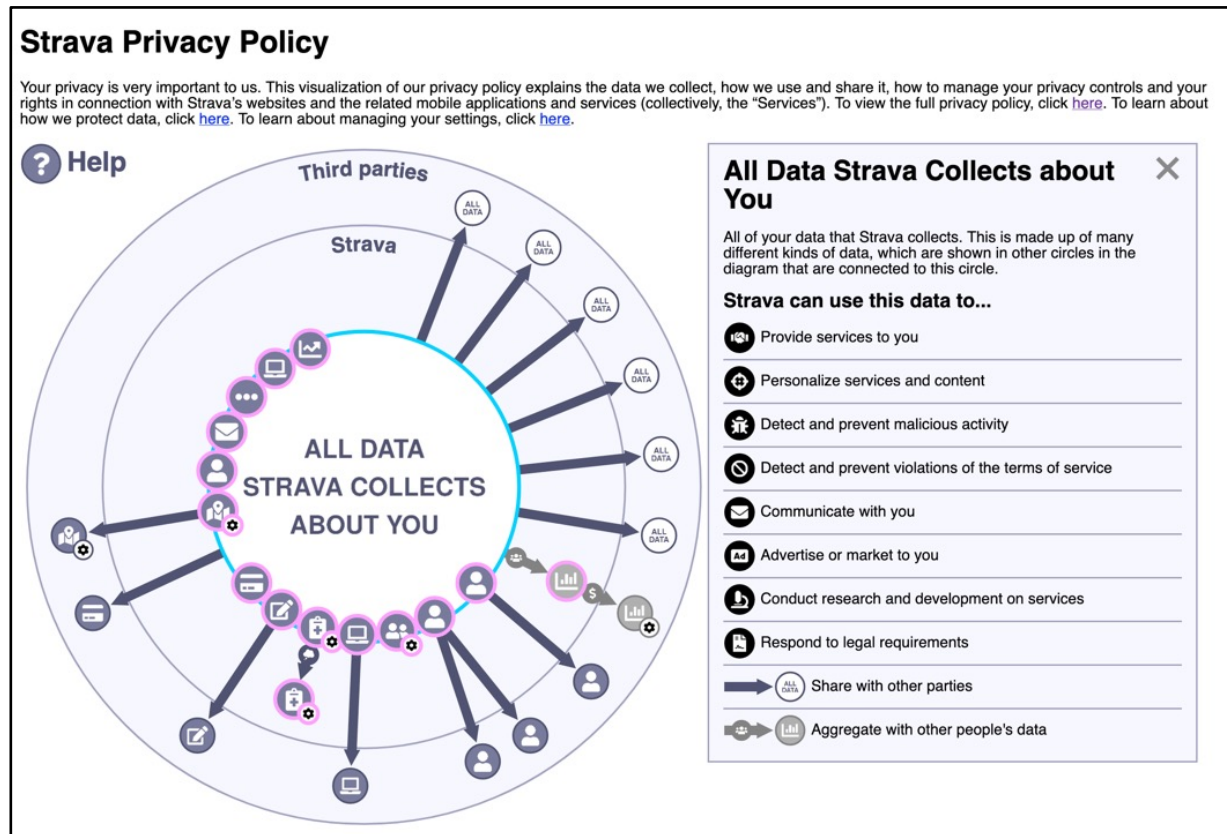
Strava Privacy Policy

Your privacy is very important to us. This visualization of our privacy policy explains the data we collect, how we use and share it, how to manage your privacy controls and your rights in connection with Strava's websites and the related mobile applications and services (collectively, the "Services"). To view the full privacy policy, click here. To learn about how we protect data, click here. To learn about managing your settings, click here.

Help

Third parties

Strava

ALL DATA

ALL DATA

ALL DATA

ALL DATA

ALL DATA

ALL DATA

ALL DATA STRAVA COLLECTS ABOUT YOU

$

All Data Strava Collects about You

All of your data that Strava collects. This is made up of many different kinds of data, which are shown in other circles in the diagram that are connected to this circle.

Strava can use this data to...

Provide services to you

Personalize services and content

Detect and prevent malicious activity

Detect and prevent violations of the terms of service

Communicate with you

Ad Advertise or market to you

Conduct research and development on services

Respond to legal requirements

ALL DATA Share with other parties

Aggregate with other people's data